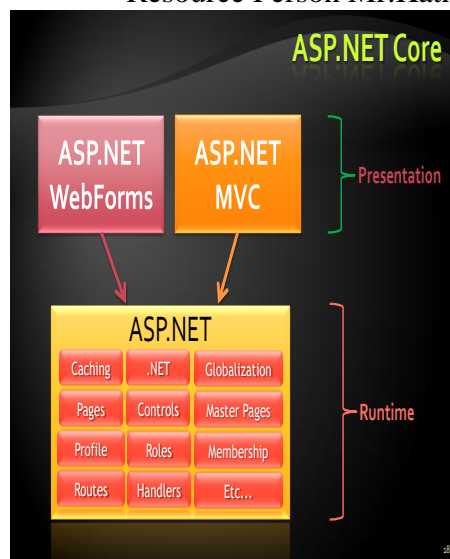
Resource Person M.Ha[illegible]

ASP.NET Core

ASP.NET WebForms

ASP.NET MVC

Presentation

ASP.NET

Caching
.NET
Globalization
Pages
Controls
Master Pages
Profile
Roles
Membership
Routes
Handlers
Etc...

Runtime